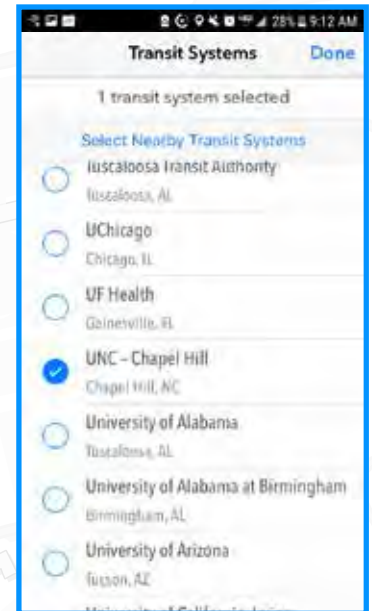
28% 9:12 AM

Transit Systems Done

1 transit system selected

Select Nearby Transit Systems

Tuscaloosa Transit Authority
Tuscaloosa, AL

UChicago
Chicago, IL

UF Health
Gainesville, FL

UNC - Chapel Hill
Chapel Hill, NC

University of Alabama
Tuscaloosa, AL

University of Alabama at Birmingham
Birmingham, AL

University of Arizona
Tucson, AZ

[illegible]